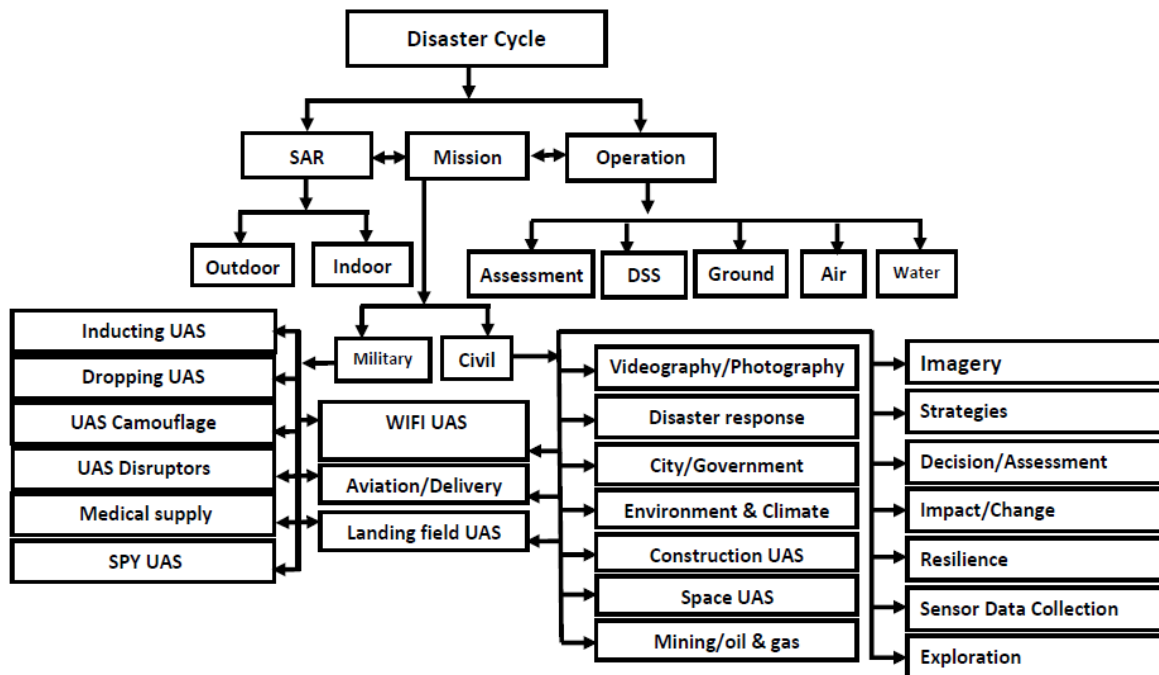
Disaster Cycle

SAR

Mission

Operation

Outdoor

Indoor

Assessment

DSS

Ground

Air

Water

Military

Civil

Inducting UAS

Dropping UAS

UAS Camouflage

UAS Disruptors

Medical supply

SPY UAS

WIFI UAS

Aviation/Delivery

Landing field UAS

Videography/Photography

Disaster response

City/Government

Environment & Climate

Construction UAS

Space UAS

Mining/oil & gas

Imagery

Strategies

Decision/Assessment

Impact/Change

Resilience

Sensor Data Collection

Exploration